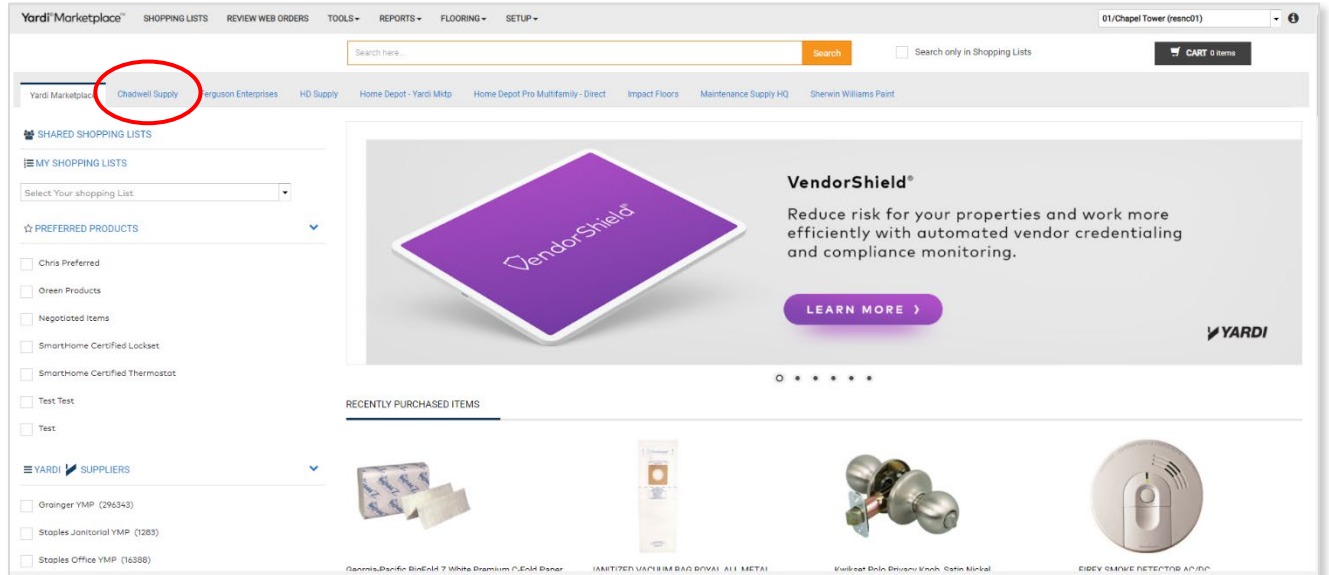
Yardi Marketplace™ SHOPPING LISTS REVIEW WEB ORDERS TOOLS▾ REPORTS▾ FLOORING▾ SETUP▾

01/Chapel Tower (resnc01)

Search here... Search

Search only in Shopping Lists

CART 0 items

Yardi Marketplace Chadwell Supply Ferguson Enterprises HD Supply Home Depot - Yardi Mktp Home Depot Pro Multifamily - Direct Impact Floors Maintenance Supply HQ Sherwin Williams Paint

SHARED SHOPPING LISTS

MY SHOPPING LISTS

Select Your shopping List

PREFERRED PRODUCTS

Chris Preferred

Green Products

Negotiated Items

SmartHome Certified Lockset

SmartHome Certified Thermostat

Test Test

Test

YARDI SUPPLIERS

Grainger YMP (296343)

Staples Janitorial YMP (1283)

Staples Office YMP (16388)

VendorShield

VendorShield®

Reduce risk for your properties and work more efficiently with automated vendor credentialing and compliance monitoring.

LEARN MORE ›

YARDI

RECENTLY PURCHASED ITEMS

Georgia-Pacific BigFold Z White Premium C-Fold Paper

JANITIZED VACUUM BAG ROYAL ALL METAL

Kwikset Polo Privacy Knob, Satin Nickel

FIREX SMOKE DETECTOR AC/DC